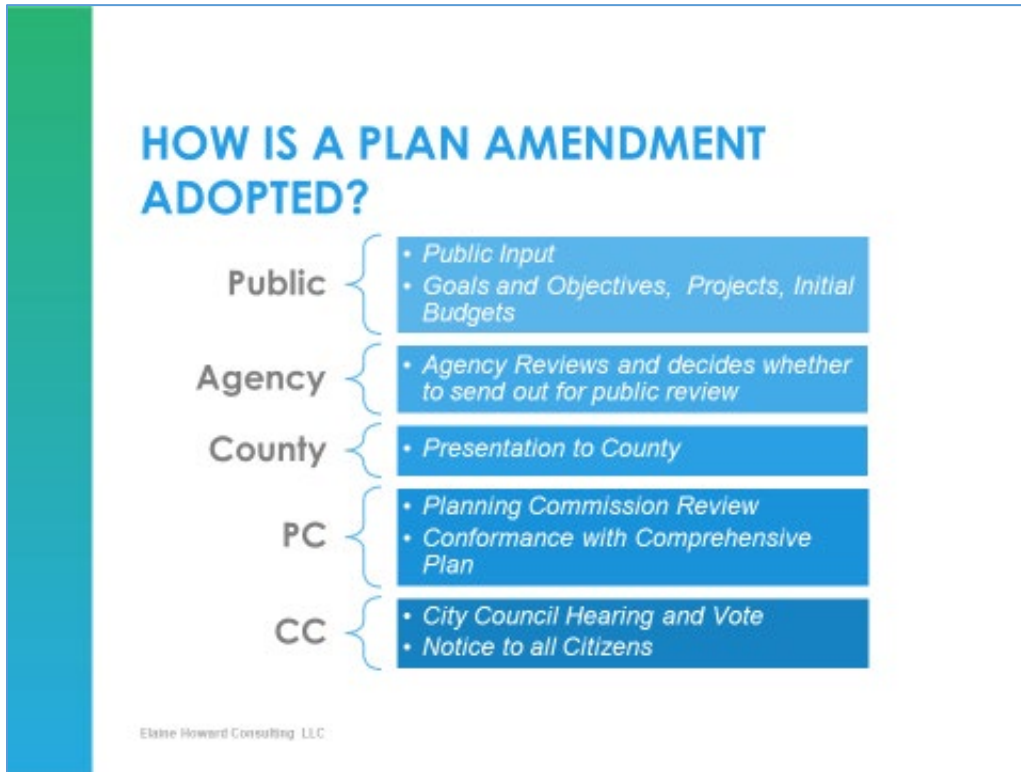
HOW IS A PLAN AMENDMENT ADOPTED?

Public
• Public Input
• Goals and Objectives, Projects, Initial Budgets

Agency
• Agency Reviews and decides whether to send out for public review

County
• Presentation to County

PC
• Planning Commission Review
• Conformance with Comprehensive Plan

CC
• City Council Hearing and Vote
• Notice to all Citizens

Elaine Howard Consulting LLC